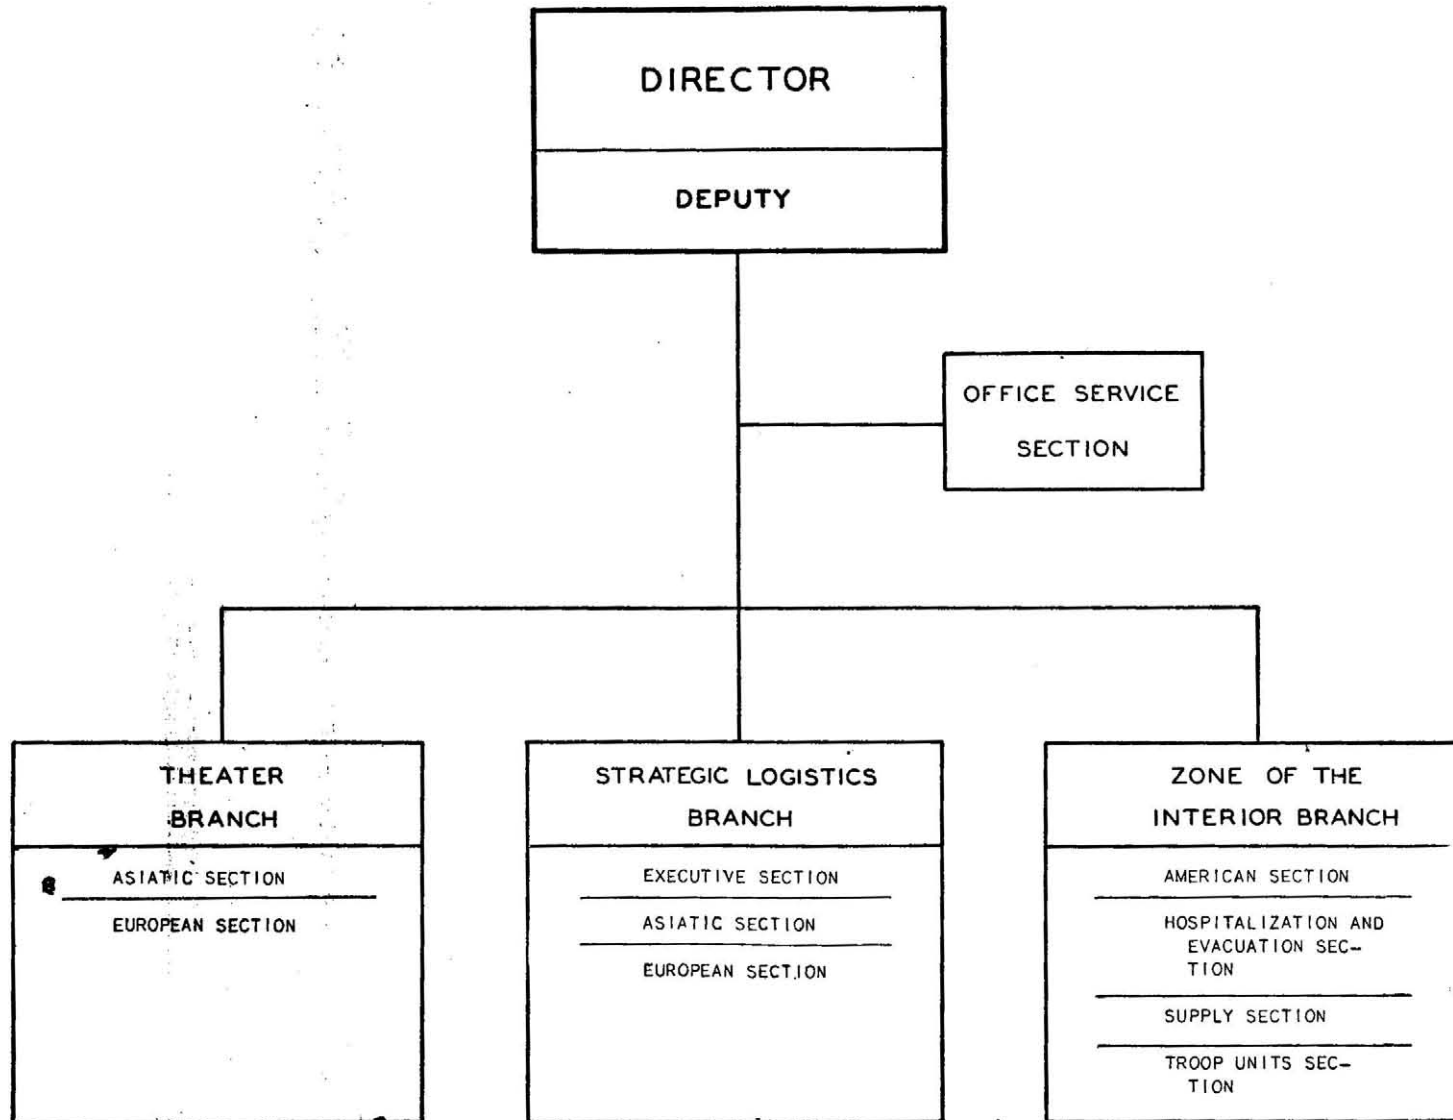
DIRECTOR

DEPUTY

OFFICE SERVICE SECTION

THEATER BRANCH

ASIATIC SECTION

EUROPEAN SECTION

STRATEGIC LOGISTICS BRANCH

EXECUTIVE SECTION

ASIATIC SECTION

EUROPEAN SECTION

ZONE OF THE INTERIOR BRANCH

AMERICAN SECTION

HOSPITALIZATION AND EVACUATION SECTION

SUPPLY SECTION

TROOP UNITS SECTION